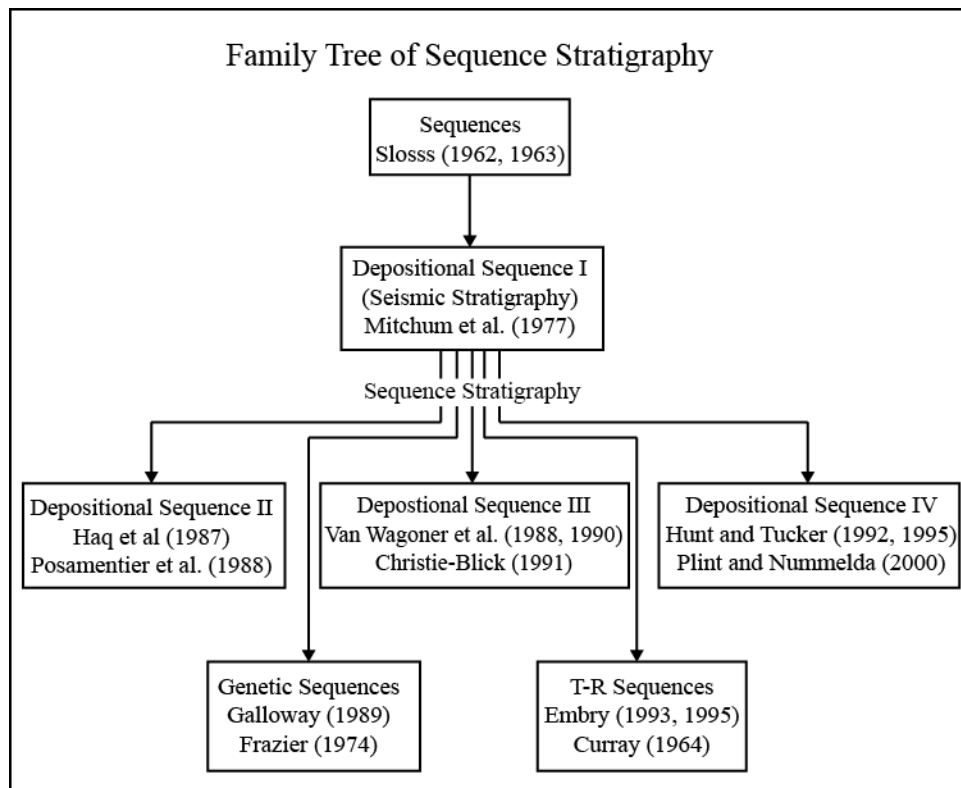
Family Tree of Sequence Stratigraphy

Sequences
Slosss (1962, 1963)

Depositional Sequence I
(Seismic Stratigraphy)
Mitchum et al. (1977)

Sequence Stratigraphy

Depositional Sequence II
Haq et al (1987)
Posamentier et al. (1988)

Depostional Sequence III
Van Wagoner et al. (1988, 1990)
Christie-Blick (1991)

Depositional Sequence IV
Hunt and Tucker (1992, 1995)
Plint and Nummelda (2000)

Genetic Sequences
Galloway (1989)
Frazier (1974)

T-R Sequences
Embry (1993, 1995)
Curray (1964)